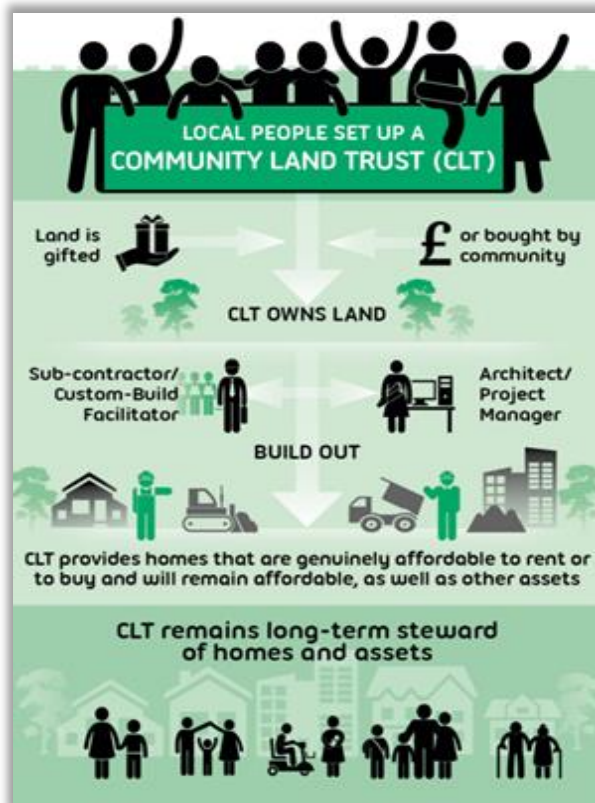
LOCAL PEOPLE SET UP A
COMMUNITY LAND TRUST (CLT)

Land is gifted

£ or bought by community

CLT OWNS LAND

Sub-contractor/ Custom-Build Facilitator

Architect/ Project Manager

BUILD OUT

CLT provides homes that are genuinely affordable to rent or to buy and will remain affordable, as well as other assets

CLT remains long-term steward of homes and assets